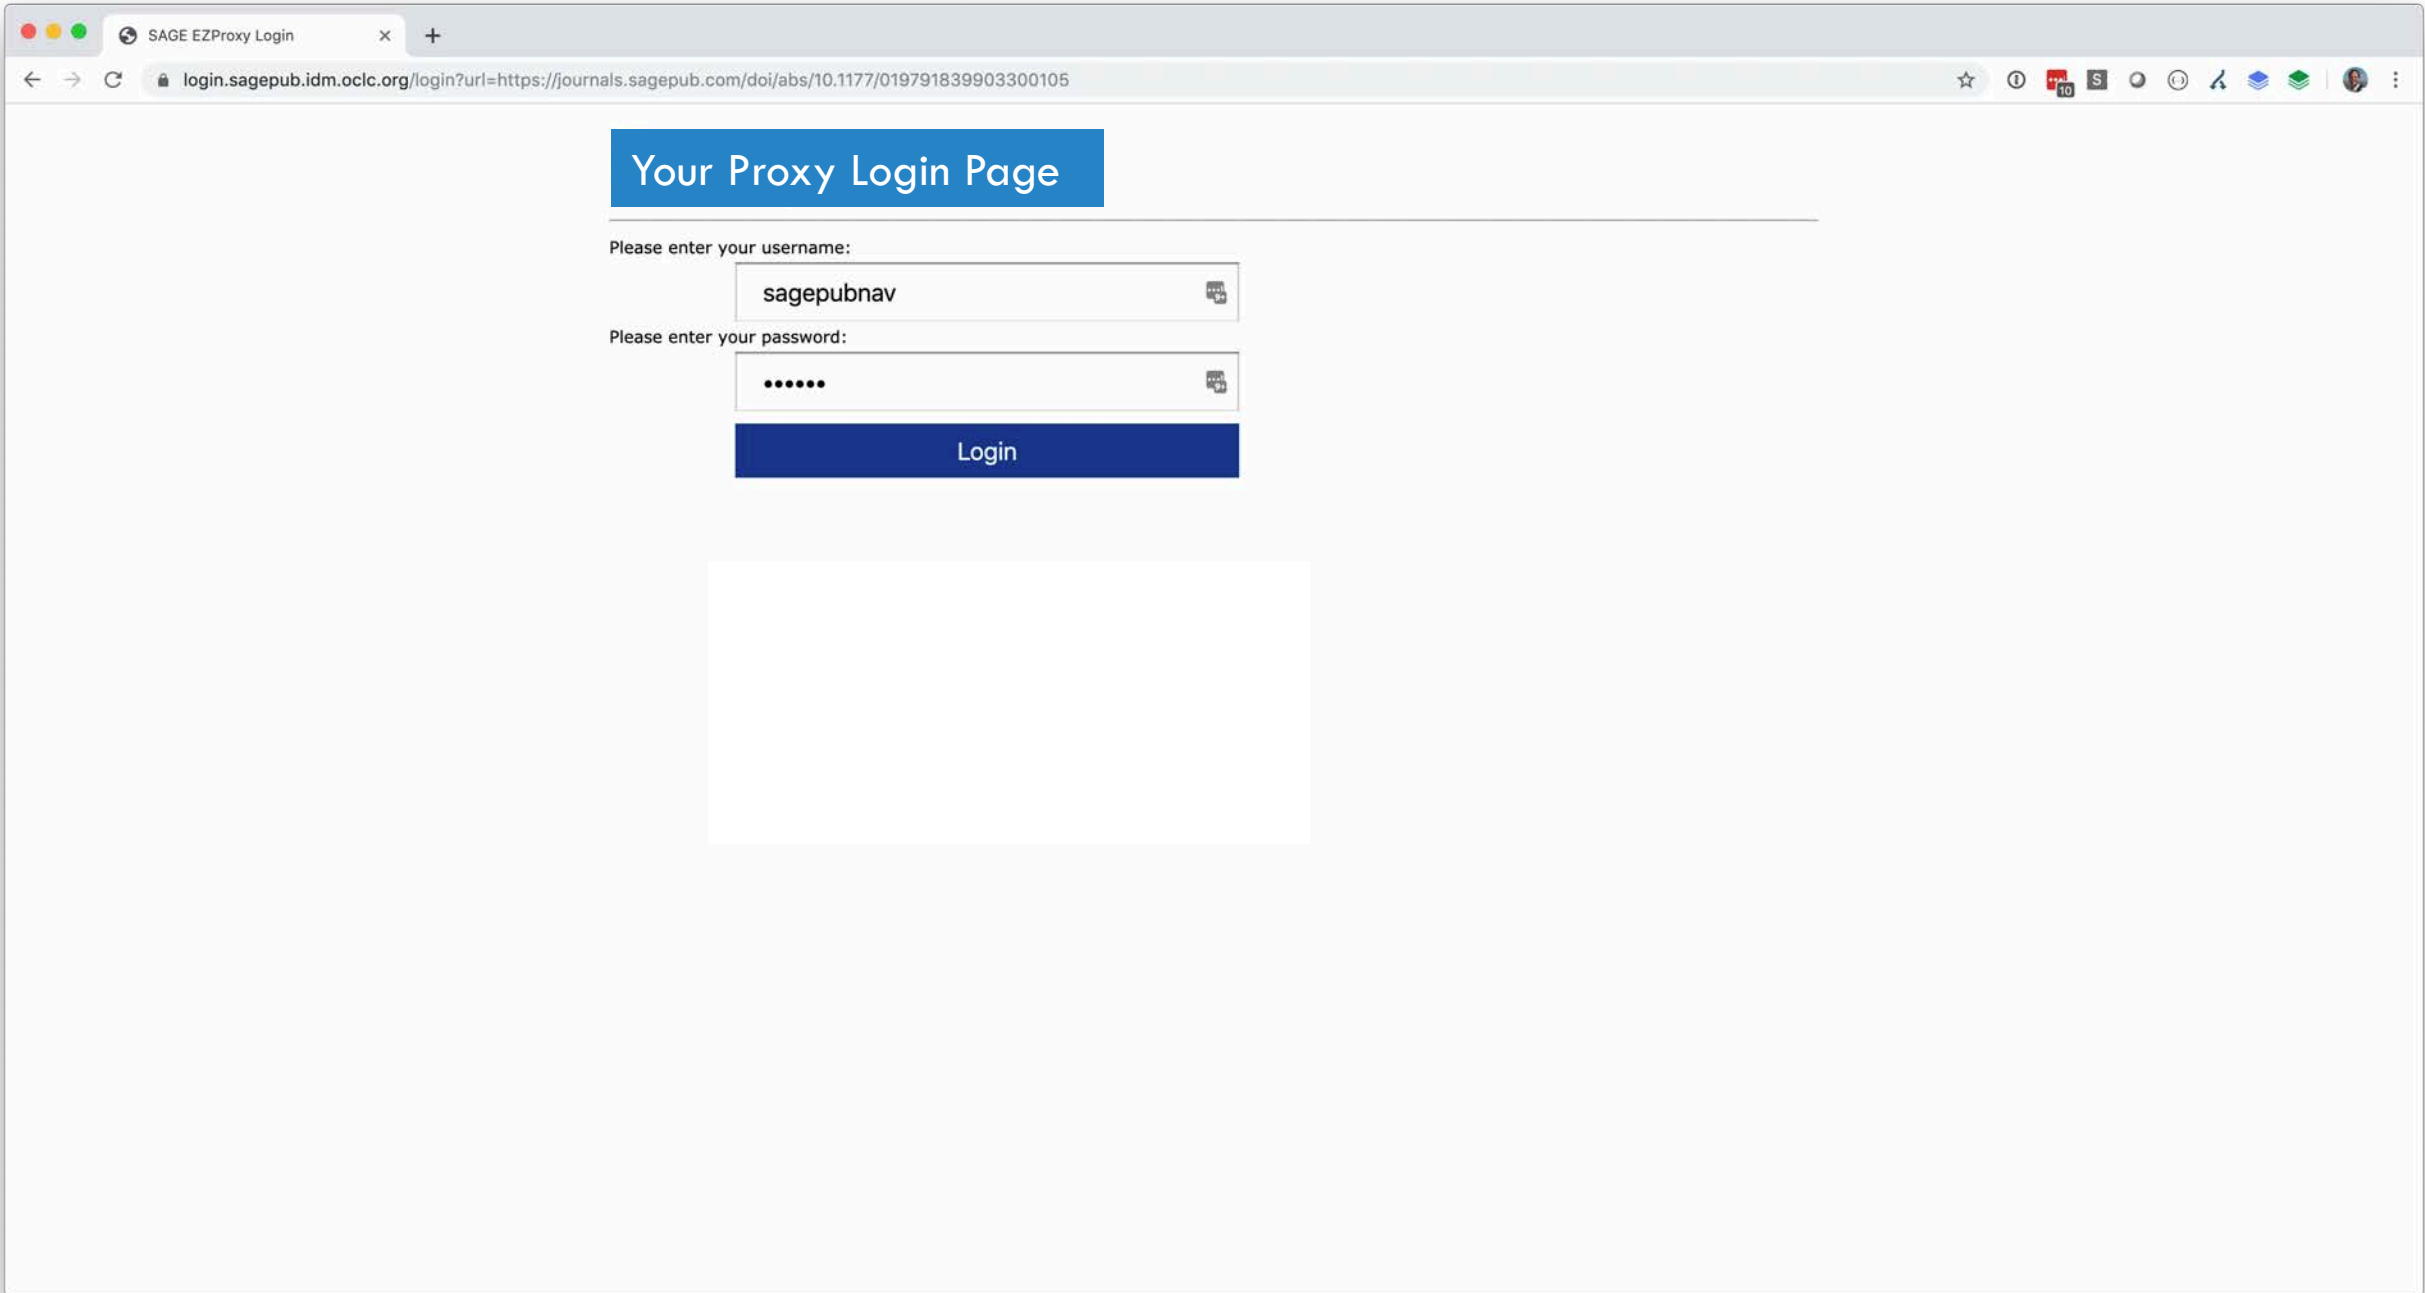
SAGE EZProxy Login

login.sagepub.idm.oclc.org/login?url=https://journals.sagepub.com/doi/abs/10.1177/019791839903300105

10

Your Proxy Login Page

Please enter your username:

sagepubnav

Please enter your password:

••••••

Login